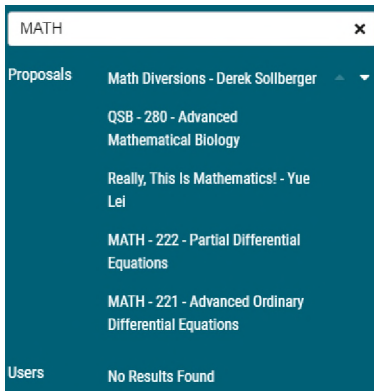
MATH ×

Proposals

Math Diversions - Derek Sollberger

QSB - 280 - Advanced Mathematical Biology

Really, This Is Mathematics! - Yue Lei

MATH - 222 - Partial Differential Equations

MATH - 221 - Advanced Ordinary Differential Equations

Users

No Results Found